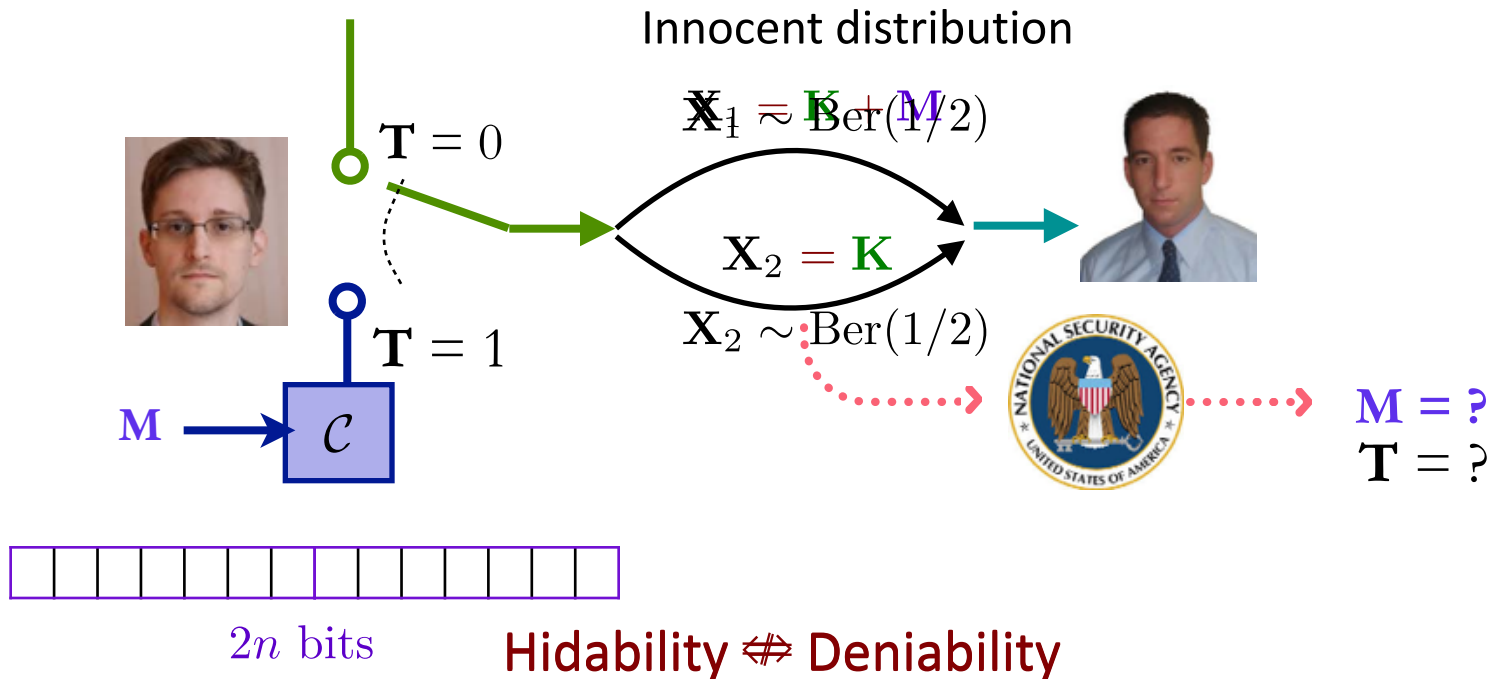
Innocent distribution

$\mathbf{T} = 0$

$\mathbf{X}_1 = \mathbf{K} + \mathbf{M}$

$\mathbf{X}_1 \sim \text{Ber}(1/2)$

$\mathbf{X}_2 = \mathbf{K}$

$\mathbf{X}_2 \sim \text{Ber}(1/2)$

$\mathbf{T} = 1$

$\mathbf{M}$

$\mathcal{C}$

NATIONAL SECURITY AGENCY
UNITED STATES OF AMERICA

$\mathbf{M} = ?$
$\mathbf{T} = ?$

$2n$ bits

Hidability $\not\Leftrightarrow$ Deniability